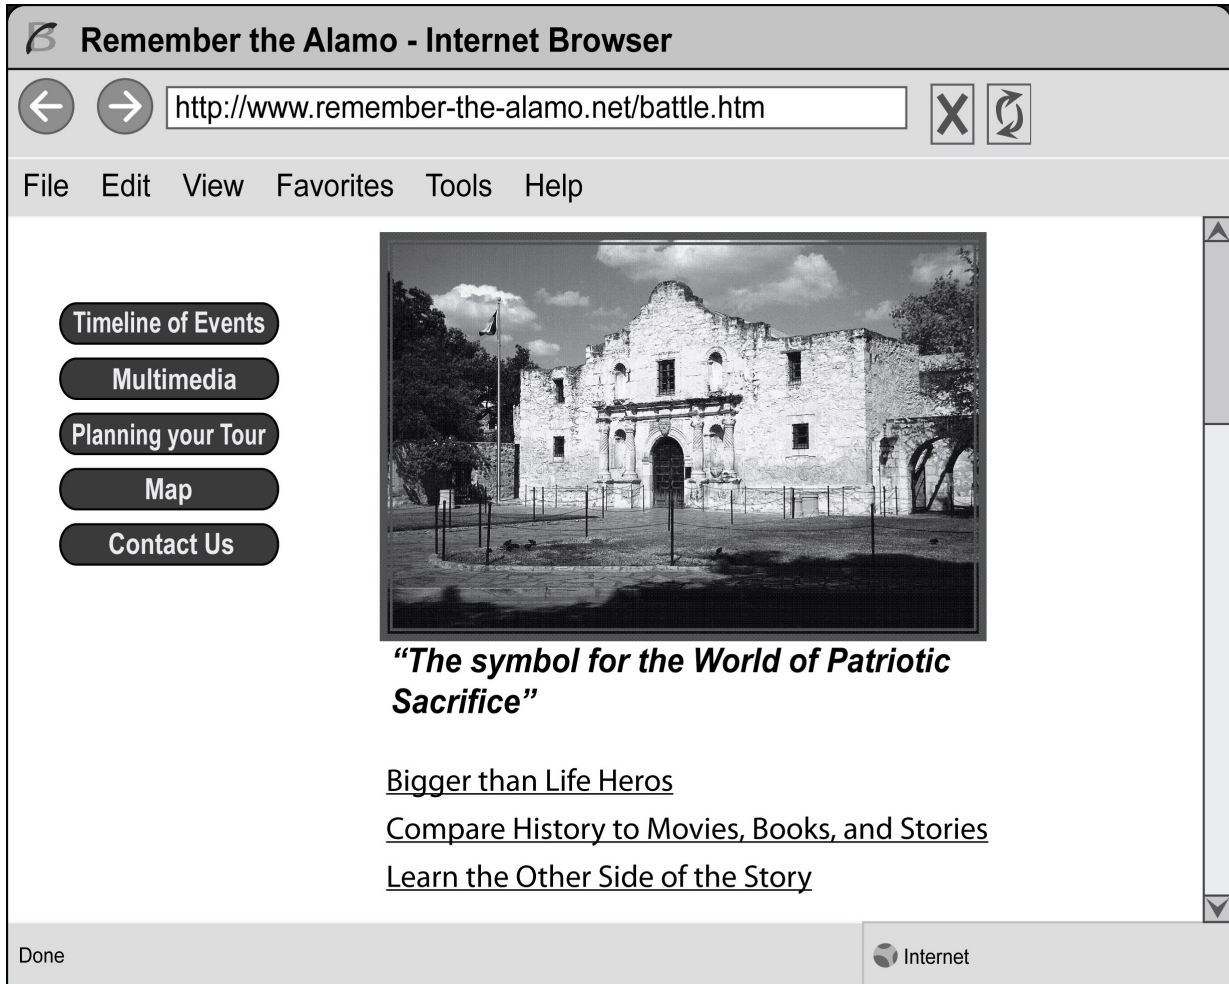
Remember the Alamo - Internet Browser

http://www.remember-the-alamo.net/battle.htm

File Edit View Favorites Tools Help

Timeline of Events
Multimedia
Planning your Tour
Map
Contact Us

*“The symbol for the World of Patriotic Sacrifice”*

Bigger than Life Heros
Compare History to Movies, Books, and Stories
Learn the Other Side of the Story

Done

Internet